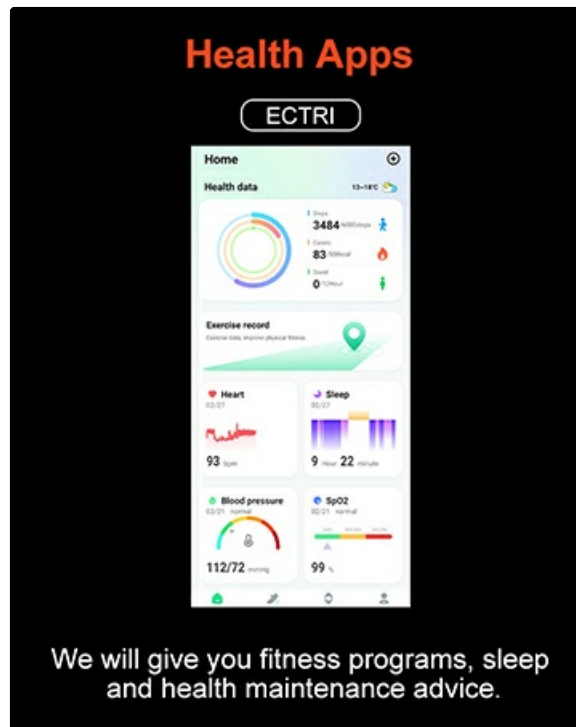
Health Apps

ECTRI

Home

Health data

13~18°C

Steps
3484 /6000steps

Calorie
83 /500kcal

Stand
0 /12Hour

Exercise record

Exercise data, improve physical fitness

Heart
02/27

93 bpm

Sleep
02/27

9 Hour 22 minute

Blood pressure
02/21 normal

112/72 mmHg

SpO2
02/21 normal

99 %